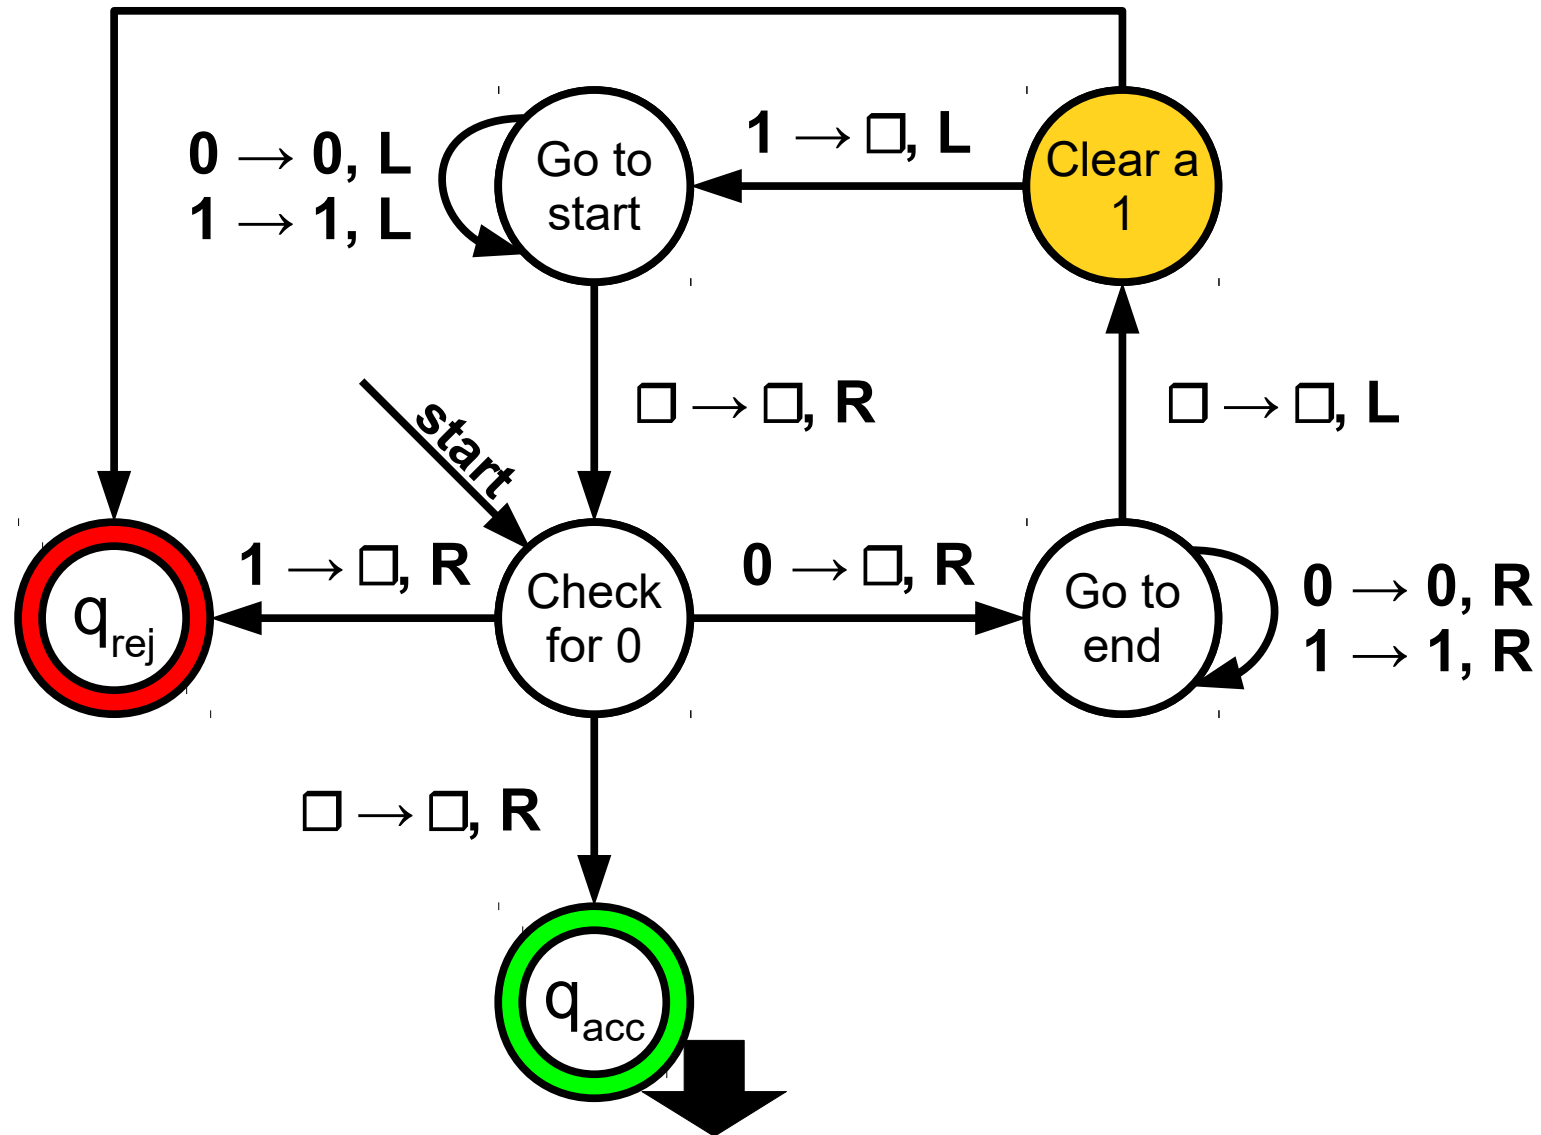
$0 \rightarrow 0, L$
$1 \rightarrow 1, L$

Go to start

$1 \rightarrow \square, L$

Clear a 1

$\square \rightarrow \square, R$

start

$\square \rightarrow \square, L$

$1 \rightarrow \square, R$

$q_{rej}$

Check for 0

$0 \rightarrow \square, R$

Go to end

$0 \rightarrow 0, R$
$1 \rightarrow 1, R$

$\square \rightarrow \square, R$

$q_{acc}$